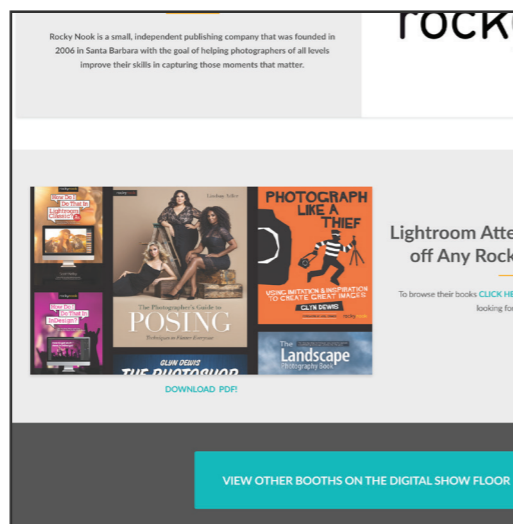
Rocky Nook is a small, independent publishing company that was founded in 2006 in Santa Barbara with the goal of helping photographers of all levels improve their skills in capturing those moments that matter.

rock

How Do I Do That In Lightroom Classic?

How Do I Do That In InDesign?

The Photographer's Guide to POSING

Techniques to Flatter Everyone

Lindsay Adler

PHOTOGRAPH LIKE A THIEF

USING IMITATION & INSPIRATION TO CREATE GREAT IMAGES

GLYN DEWIS

GLYN DEWIS

THE PHOTOSHOP

The Landscape Photography Book

DOWNLOAD PDF!

Lightroom Atte off Any Rock

To browse their books CLICK HE looking fo

VIEW OTHER BOOTHS ON THE DIGITAL SHOW FLOOR